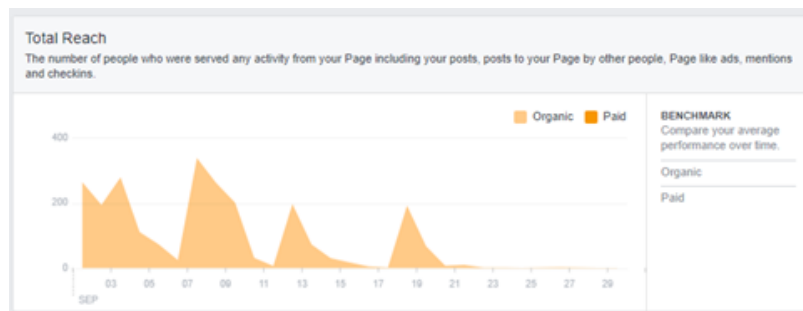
Total Reach

The number of people who were served any activity from your Page including your posts, posts to your Page by other people, Page like ads, mentions and checkins.

Organic Paid

400
200
0

03 05 07 09 11 13 15 17 19 21 23 25 27 29
SEP

BENCHMARK
Compare your average performance over time.

Organic

Paid